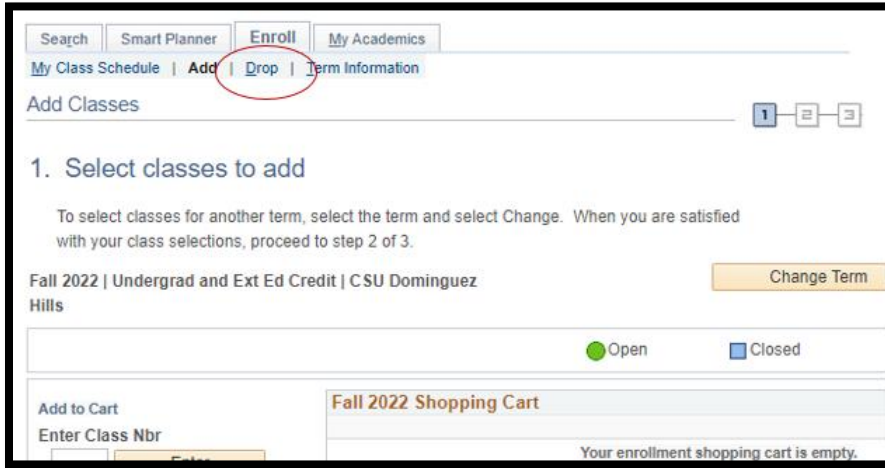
Search | Smart Planner | Enroll | My Academics

My Class Schedule | Add | Drop | Term Information

Add Classes

1 2 3

1. Select classes to add

To select classes for another term, select the term and select Change. When you are satisfied with your class selections, proceed to step 2 of 3.

Fall 2022 | Undergrad and Ext Ed Credit | CSU Dominguez Hills

Change Term

Open Closed

Add to Cart

Enter Class Nbr

Enter

Fall 2022 Shopping Cart

Your enrollment shopping cart is empty.